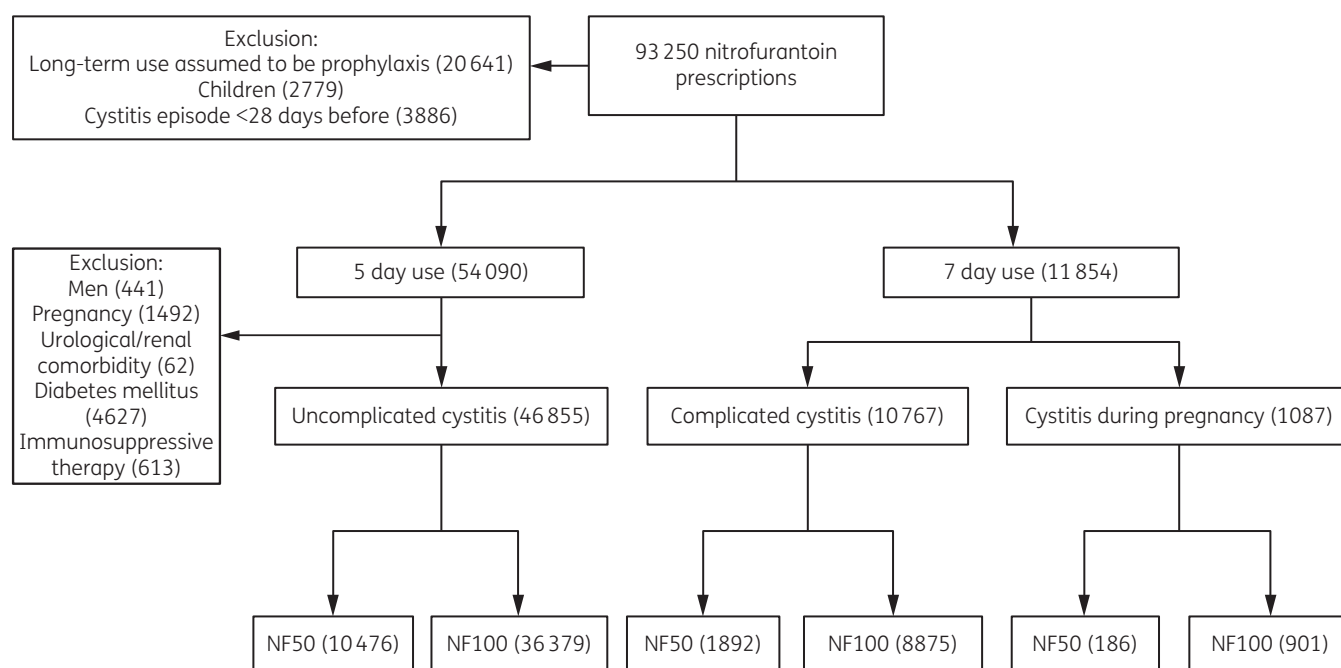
93 250 nitrofurantoin prescriptions

Exclusion:
Long-term use assumed to be prophylaxis (20 641)
Children (2779)
Cystitis episode <28 days before (3886)

5 day use (54 090)

7 day use (11 854)

Exclusion:
Men (441)
Pregnancy (1492)
Urological/renal comorbidity (62)
Diabetes mellitus (4627)
Immunosuppressive therapy (613)

Uncomplicated cystitis (46 855)

Complicated cystitis (10 767)

Cystitis during pregnancy (1087)

NF50 (10 476)

NF100 (36 379)

NF50 (1892)

NF100 (8875)

NF50 (186)

NF100 (901)